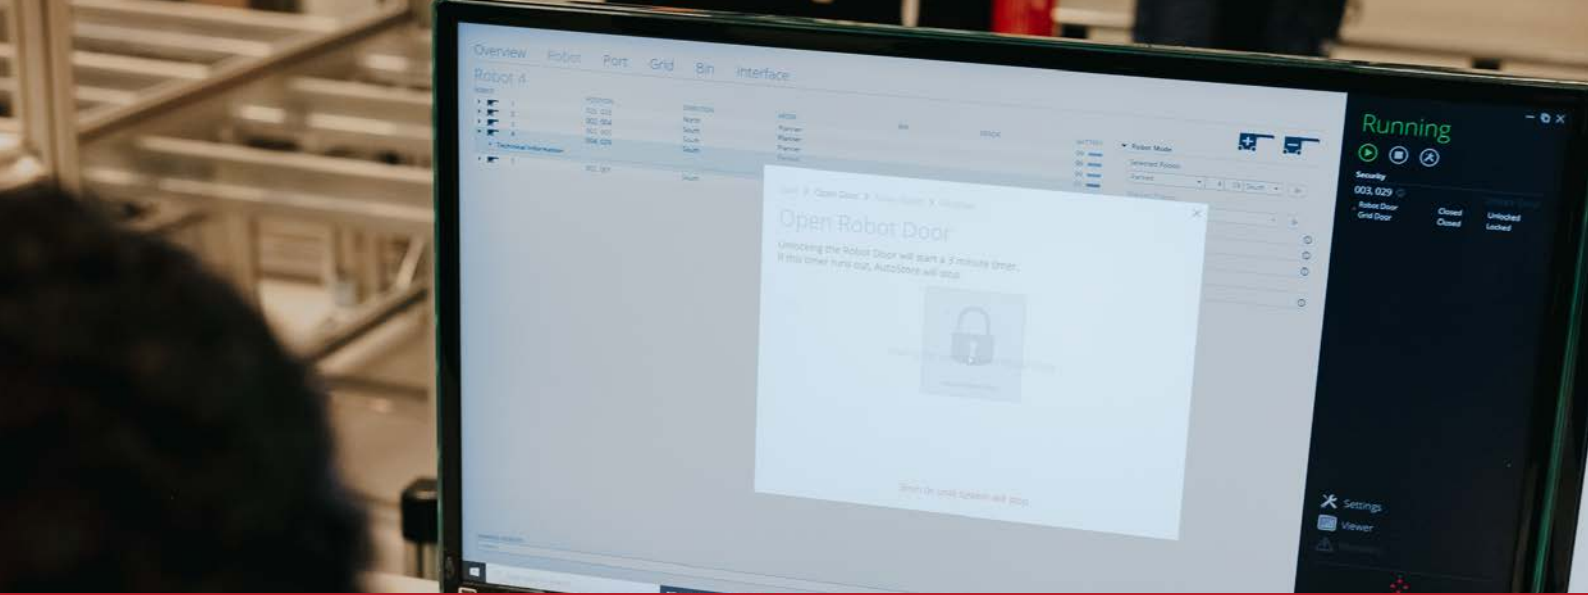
Overview Robot Port Grid Bin Interface

Robot 4

Technical Information

Open Robot Door

Unlocking the Robot Door will start a 3 minute timer. If this timer runs out, AutoStore will stop.

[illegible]

Running

Security

003, 029

Robot Door Closed Unlocked

Grid Door Closed Locked

Settings

Viewer